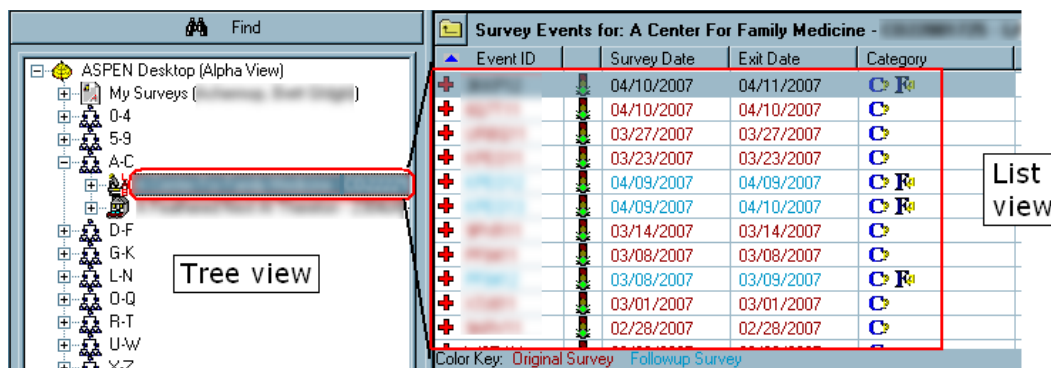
Find

ASPEN Desktop (Alpha View)
My Surveys ([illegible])
0-4
5-9
A-C
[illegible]
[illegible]
D-F
G-K
L-N
O-Q
R-T
U-W
X-Z

Tree view

Survey Events for: A Center For Family Medicine - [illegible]

| Event ID | | Survey Date | Exit Date | Category |
|---|---|---|---|---|
| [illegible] | | 04/10/2007 | 04/11/2007 | C F |
| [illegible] | | 04/10/2007 | 04/10/2007 | C |
| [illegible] | | 03/27/2007 | 03/27/2007 | C |
| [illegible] | | 03/23/2007 | 03/23/2007 | C |
| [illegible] | | 04/09/2007 | 04/09/2007 | C F |
| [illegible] | | 04/09/2007 | 04/10/2007 | C F |
| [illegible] | | 03/14/2007 | 03/14/2007 | C |
| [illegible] | | 03/08/2007 | 03/08/2007 | C |
| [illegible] | | 03/08/2007 | 03/09/2007 | C F |
| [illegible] | | 03/01/2007 | 03/01/2007 | C |
| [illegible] | | 02/28/2007 | 02/28/2007 | C |

Color Key: Original Survey Followup Survey

List view